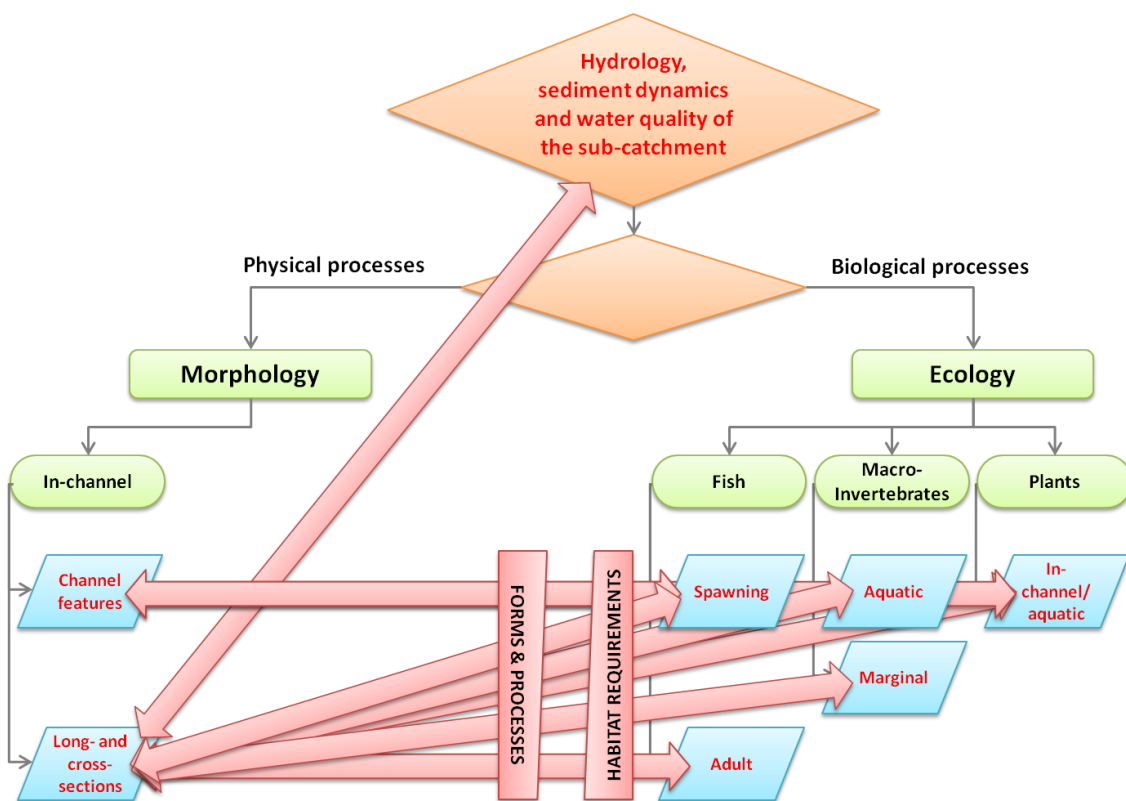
Hydrology, sediment dynamics and water quality of the sub-catchment

Physical processes

Biological processes

Morphology

Ecology

In-channel

Fish

Macro-Invertebrates

Plants

Channel features

FORMS & PROCESSES

HABITAT REQUIREMENTS

Spawning

Aquatic

In-channel/ aquatic

Marginal

Long- and cross-sections

Adult